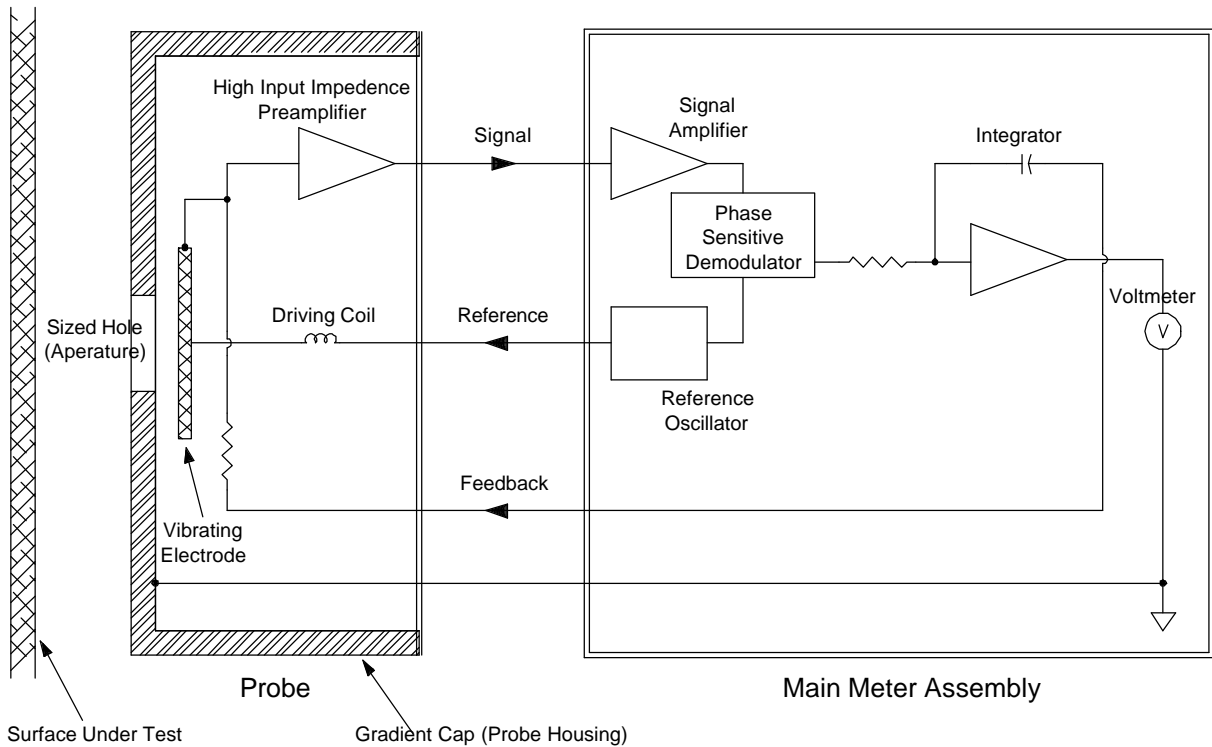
High Input Impedence Preamplifier

Signal

Signal Amplifier

Integrator

Phase Sensitive Demodulator

Sized Hole (Aperature)

Driving Coil

Reference

Voltmeter

V

Reference Oscillator

Feedback

Vibrating Electrode

Probe

Main Meter Assembly

Surface Under Test

Gradient Cap (Probe Housing)